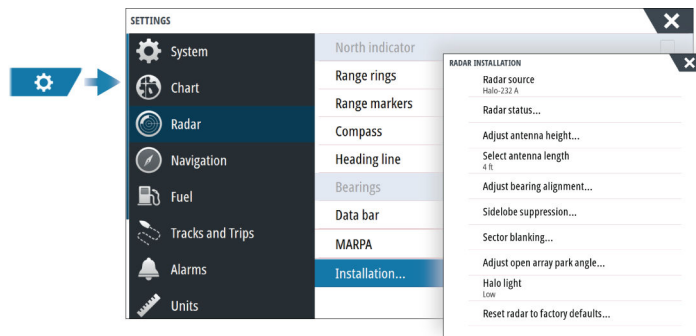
SETTINGS

System
Chart
Radar
Navigation
Fuel
Tracks and Trips
Alarms
Units

North indicator
Range rings
Range markers
Compass
Heading line
Bearings
Data bar
MARPA
Installation...

RADAR INSTALLATION
Radar source
Halo-232 A
Radar status...
Adjust antenna height...
Select antenna length
4 ft
Adjust bearing alignment...
Sidelobe suppression...
Sector blanking...
Adjust open array park angle...
Halo light
Low
Reset radar to factory defaults...